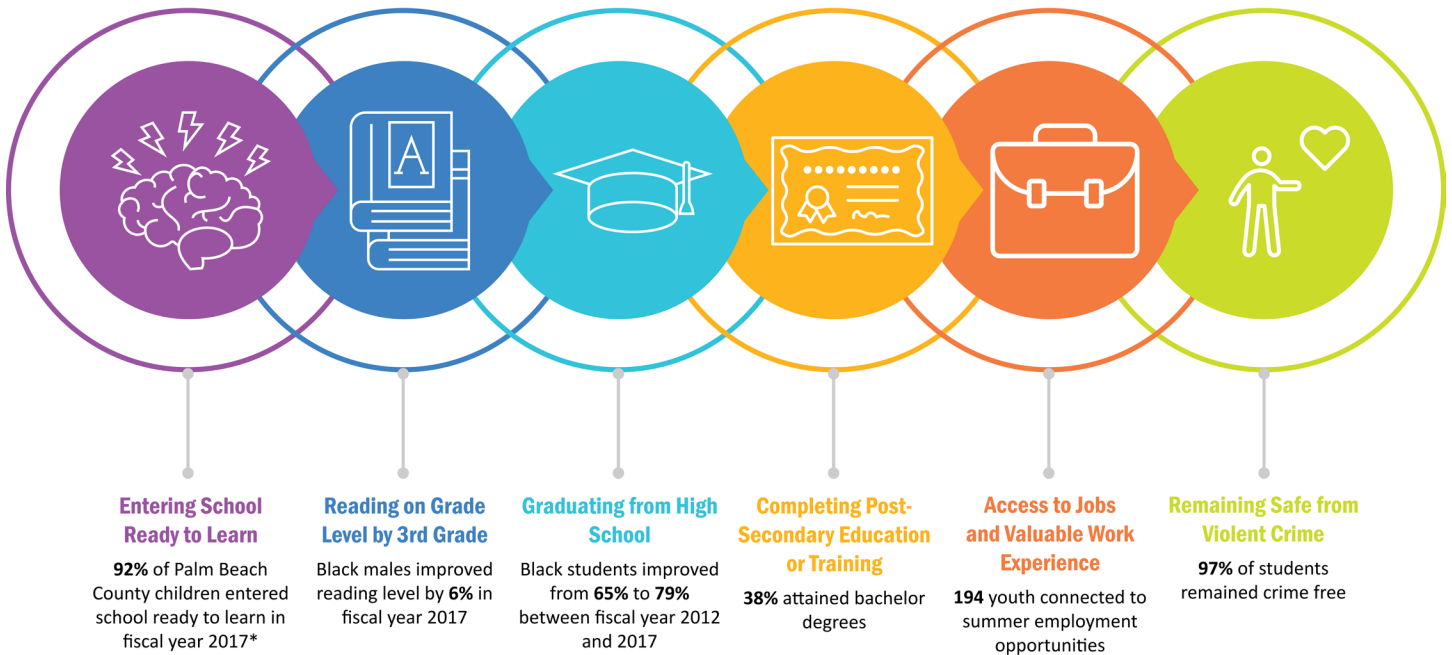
A

Entering School Ready to Learn

92% of Palm Beach County children entered school ready to learn in fiscal year 2017*

Reading on Grade Level by 3rd Grade

Black males improved reading level by 6% in fiscal year 2017

Graduating from High School

Black students improved from 65% to 79% between fiscal year 2012 and 2017

Completing Post-Secondary Education or Training

38% attained bachelor degrees

Access to Jobs and Valuable Work Experience

194 youth connected to summer employment opportunities

Remaining Safe from Violent Crime

97% of students remained crime free